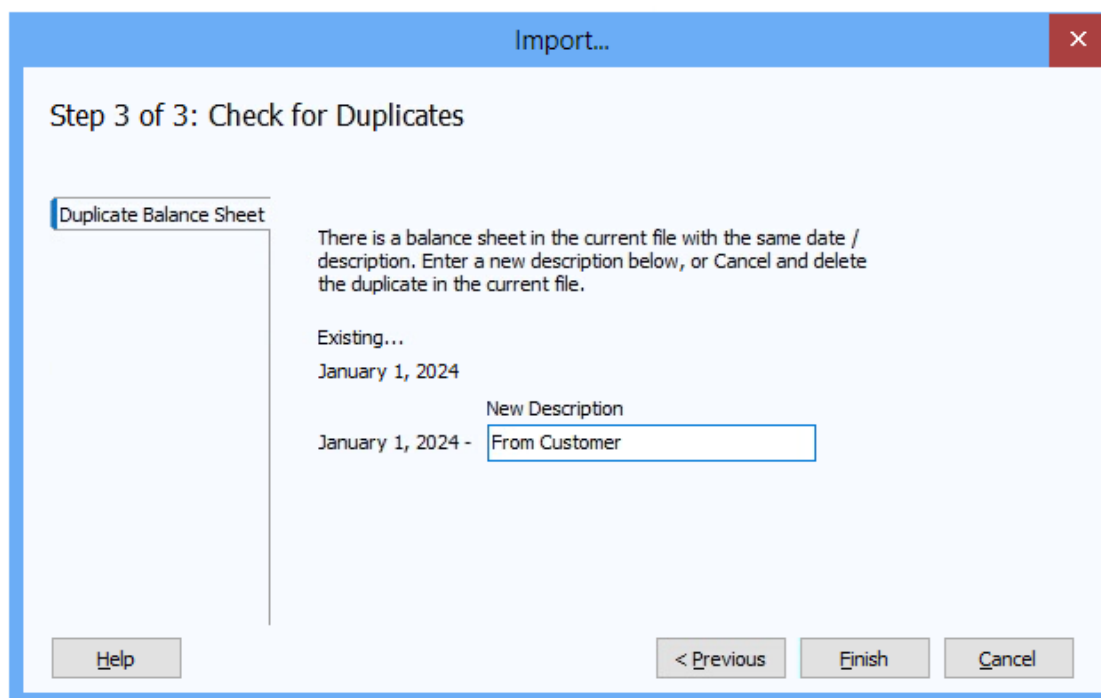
Import...

×

Step 3 of 3: Check for Duplicates

Duplicate Balance Sheet

There is a balance sheet in the current file with the same date / description. Enter a new description below, or Cancel and delete the duplicate in the current file.

Existing...

January 1, 2024

New Description

January 1, 2024 - From Customer

Help

< Previous

Finish

Cancel